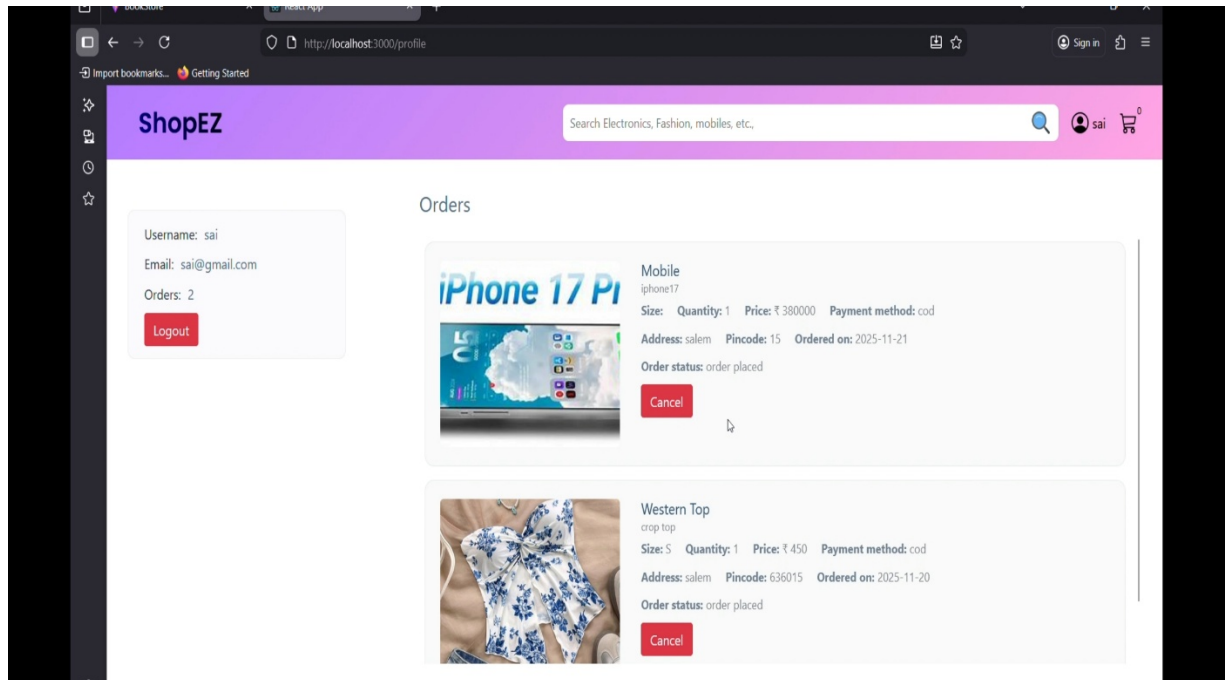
BookStore
React App
http://localhost:3000/profile
Sign in
Import bookmarks... Getting Started

ShopEZ
Search Electronics, Fashion, mobiles, etc.,
sai
0

Username: sai
Email: sai@gmail.com
Orders: 2
Logout

Orders

iPhone 17 Pr
Mobile
iphone17
Size: Quantity: 1 Price: ₹ 380000 Payment method: cod
Address: salem Pincode: 15 Ordered on: 2025-11-21
Order status: order placed
Cancel

Western Top
crop top
Size: S Quantity: 1 Price: ₹ 450 Payment method: cod
Address: salem Pincode: 636015 Ordered on: 2025-11-20
Order status: order placed
Cancel